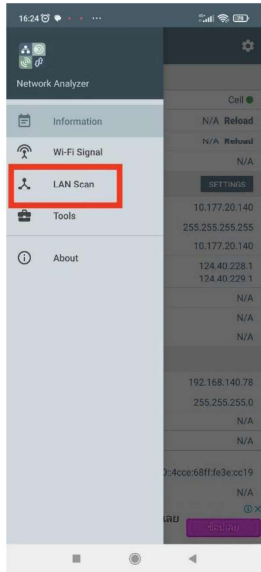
16:24

Network Analyzer

Information

Wi-Fi Signal

LAN Scan

Tools

About

Cell

N/A Reload

N/A Reload

N/A

SETTINGS

10.177.20.140

255.255.255.255

10.177.20.140

124.40.228.1

124.40.229.1

N/A

N/A

N/A

192.168.140.78

255.255.255.0

N/A

N/A

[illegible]:4cce:68ff:fe3e:cc19

N/A